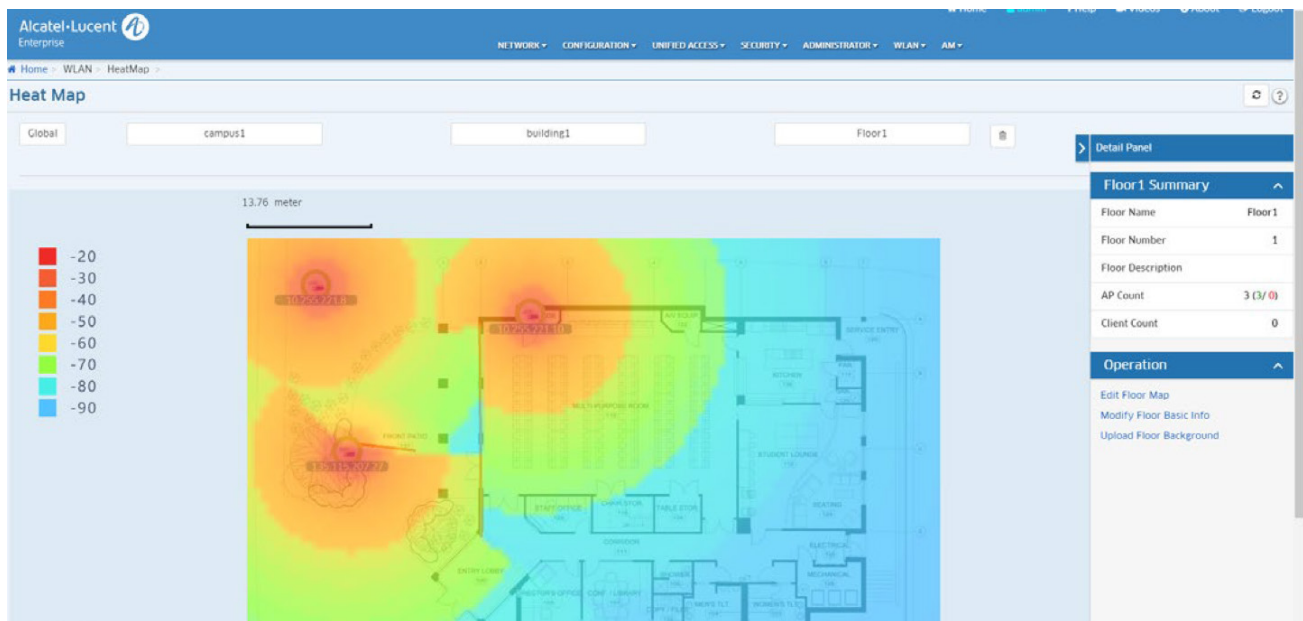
Alcatel·Lucent Enterprise

Home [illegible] Help Videos About Logout

NETWORK ▾ CONFIGURATION ▾ UNIFIED ACCESS ▾ SECURITY ▾ ADMINISTRATOR ▾ WLAN ▾ AM ▾

Home > WLAN > HeatMap >

Heat Map

Global campus1 building1 Floor1

Detail Panel

13.76 meter

-20
-30
-40
-50
-60
-70
-80
-90

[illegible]
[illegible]
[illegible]

MULTI-PURPOSE ROOM
KITCHEN
STUDENT LOUNGE
FRONT PATIO
STAFF OFFICE
CHAIR STOR.
TABLE STOR.
CORRIDOR
SEATING
ELECTRICAL
MECHANICAL
ENTRY LOBBY
SERVICE ENTRY
MEN'S TLT.
WOMEN'S TLT.
DIRECTOR'S OFFICE
CONF. / LIBRARY

Floor1 Summary

| Floor Name | Floor1 |
|---|---|
| Floor Number | 1 |
| Floor Description | |
| AP Count | 3 (3/ 0) |
| Client Count | 0 |

Operation

Edit Floor Map
Modify Floor Basic Info
Upload Floor Background